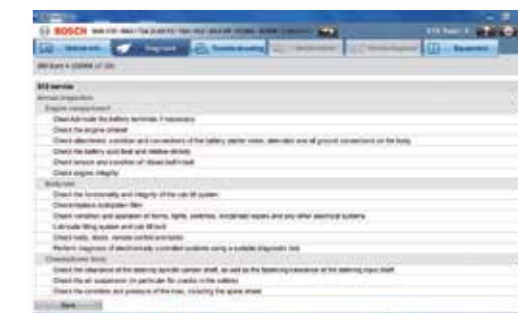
BOSCH

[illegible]

Diagnosis

Troubleshooting

Equipment

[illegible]

Annual inspection

Engine compartment

Check/activate the battery terminals if necessary

Check the engine oil level

Check attachment, condition and connections of the battery, starter motor, alternator and all ground connections on the body

Check the battery acid level and relative density

Check tension and condition of V-belt/ribbed belt

Check engine integrity

Body/cab

Check the functionality and integrity of the cab tilt system

Check/replace dust/pollen filter

Check condition and operation of horns, lights, switches, windshield wipers and any other electrical systems

Lubricate tilting system and cab lift lock

Check body, doors, remote control and locks

Perform diagnosis of electronically controlled systems using a suitable diagnostic tool

Chassis/frame/body

Check the clearance of the steering spindle carrier shaft, as well as the fastening clearance of the steering input shaft

Check the air suspension (in particular for cracks in the rubber)

Check the condition and pressure of the tires, including the spare wheel

Back